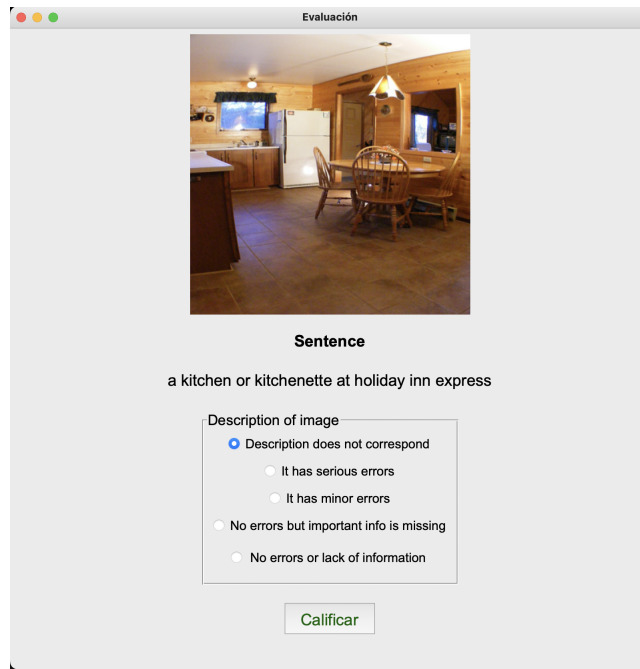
Evaluación

Sentence

a kitchen or kitchenette at holiday inn express

Description of image

Description does not correspond

It has serious errors

It has minor errors

No errors but important info is missing

No errors or lack of information

Calificar